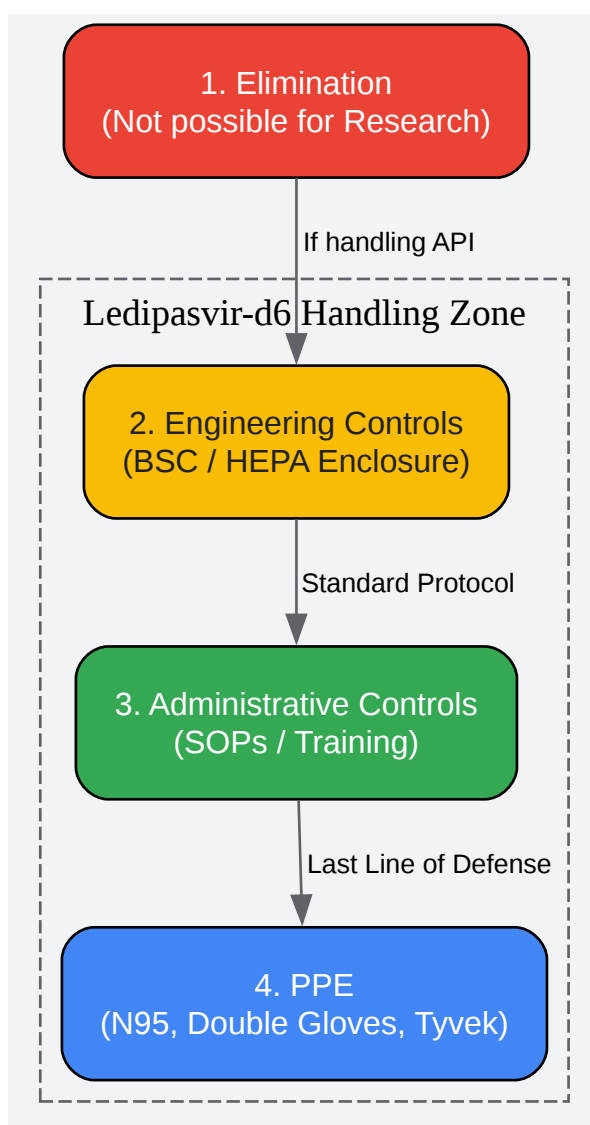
1. Elimination
(Not possible for Research)

If handling API

Ledipasvir-d6 Handling Zone

2. Engineering Controls
(BSC / HEPA Enclosure)

Standard Protocol

3. Administrative Controls
(SOPs / Training)

Last Line of Defense

4. PPE
(N95, Double Gloves, Tyvek)